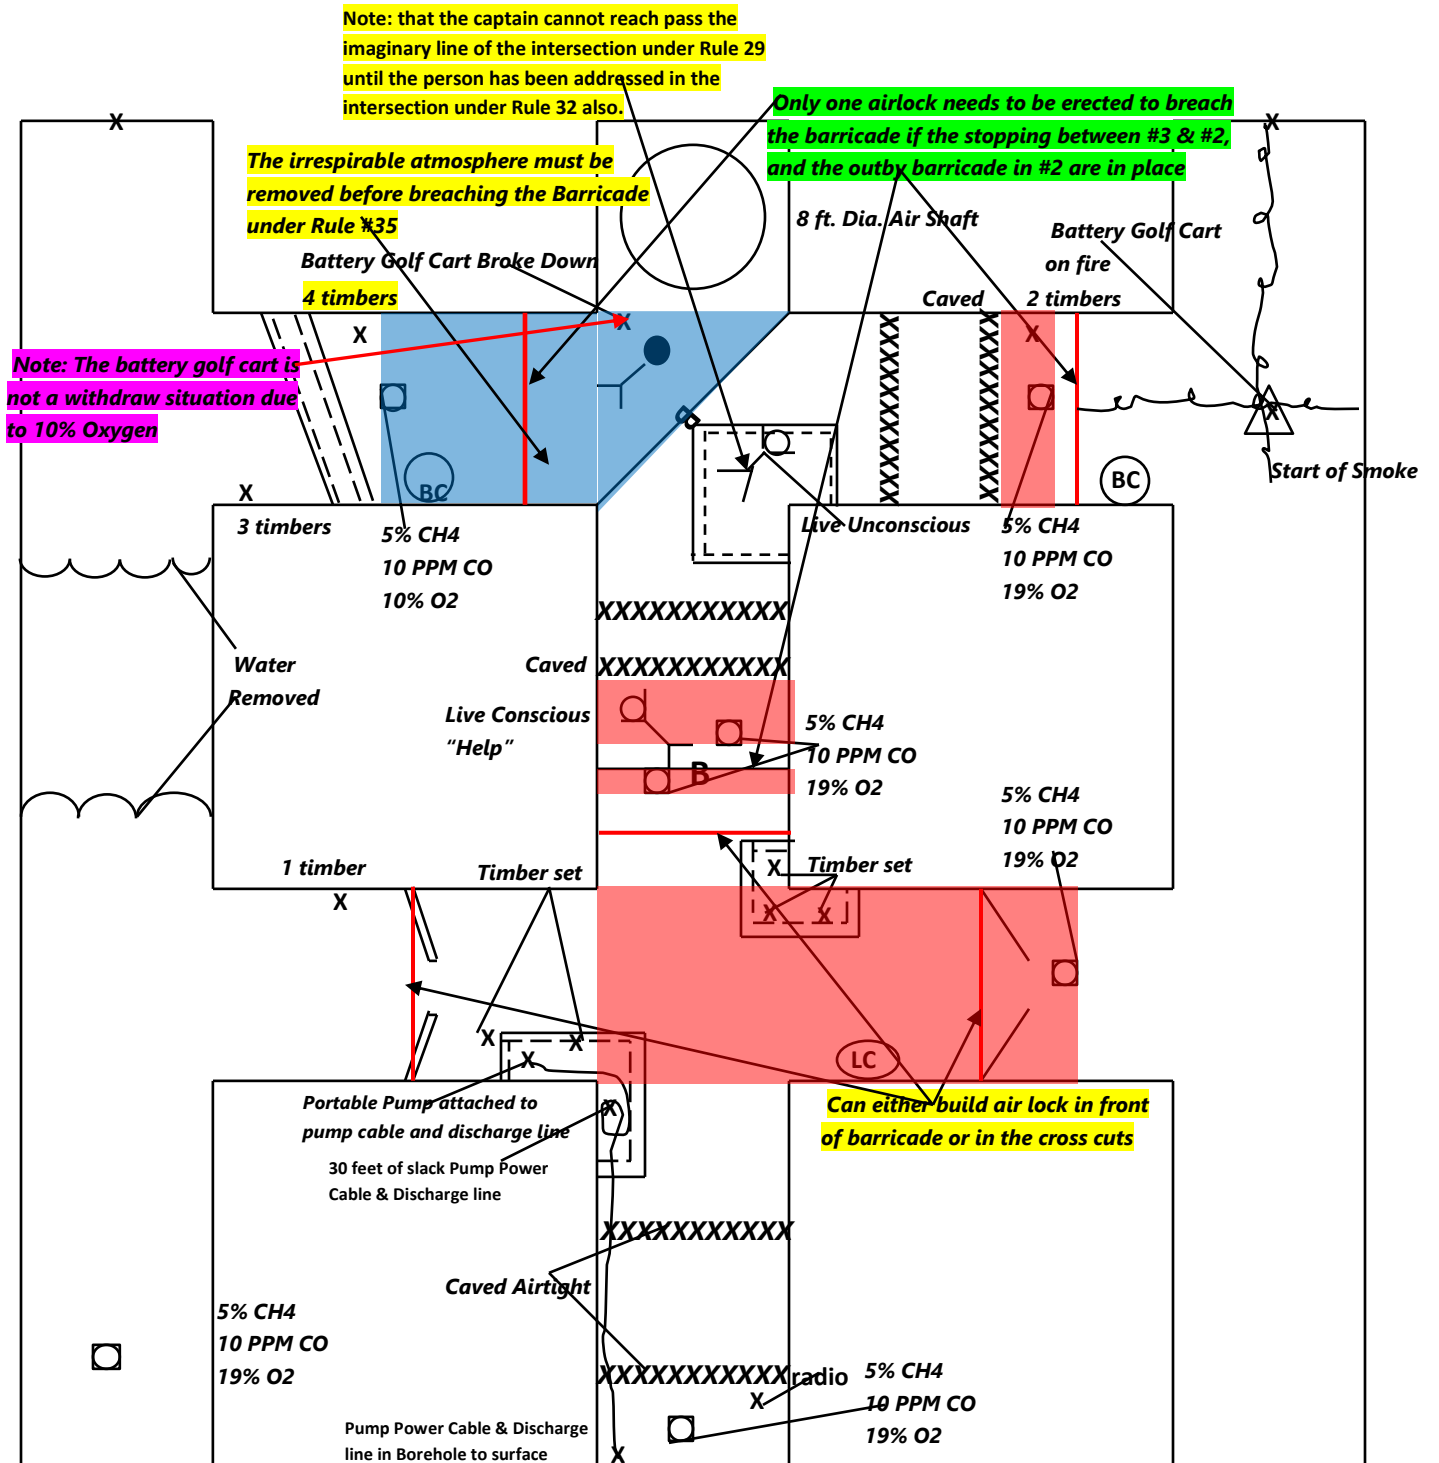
Note: that the captain cannot reach pass the imaginary line of the intersection under Rule 29 until the person has been addressed in the intersection under Rule 32 also.

Only one airlock needs to be erected to breach the barricade if the stopping between #3 & #2, and the outby barricade in #2 are in place

X

X

The irrespirable atmosphere must be removed before breaching the Barricade under Rule #35

8 ft. Dia. Air Shaft

Battery Golf Cart on fire

Battery Golf Cart Broke Down

4 timbers

Caved

2 timbers

X

X

X

Note: The battery golf cart is not a withdraw situation due to 10% Oxygen

Start of Smoke

BC

BC

X

3 timbers

5% CH4
10 PPM CO
10% O2

Live Unconscious

5% CH4
10 PPM CO
19% O2

XXXXXXXXXXX

Water Removed

Caved

XXXXXXXXXXX

Live Conscious
"Help"

5% CH4
10 PPM CO
19% O2

B

5% CH4
10 PPM CO
19% O2

1 timber

Timber set

X

Timber set

X

X X

X

X X

X

LC

Portable Pump attached to pump cable and discharge line

X

Can either build air lock in front of barricade or in the cross cuts

30 feet of slack Pump Power Cable & Discharge line

XXXXXXXXXXX

Caved Airtight

5% CH4
10 PPM CO
19% O2

XXXXXXXXXXXradio

5% CH4
10 PPM CO
19% O2

X

Pump Power Cable & Discharge line in Borehole to surface

X